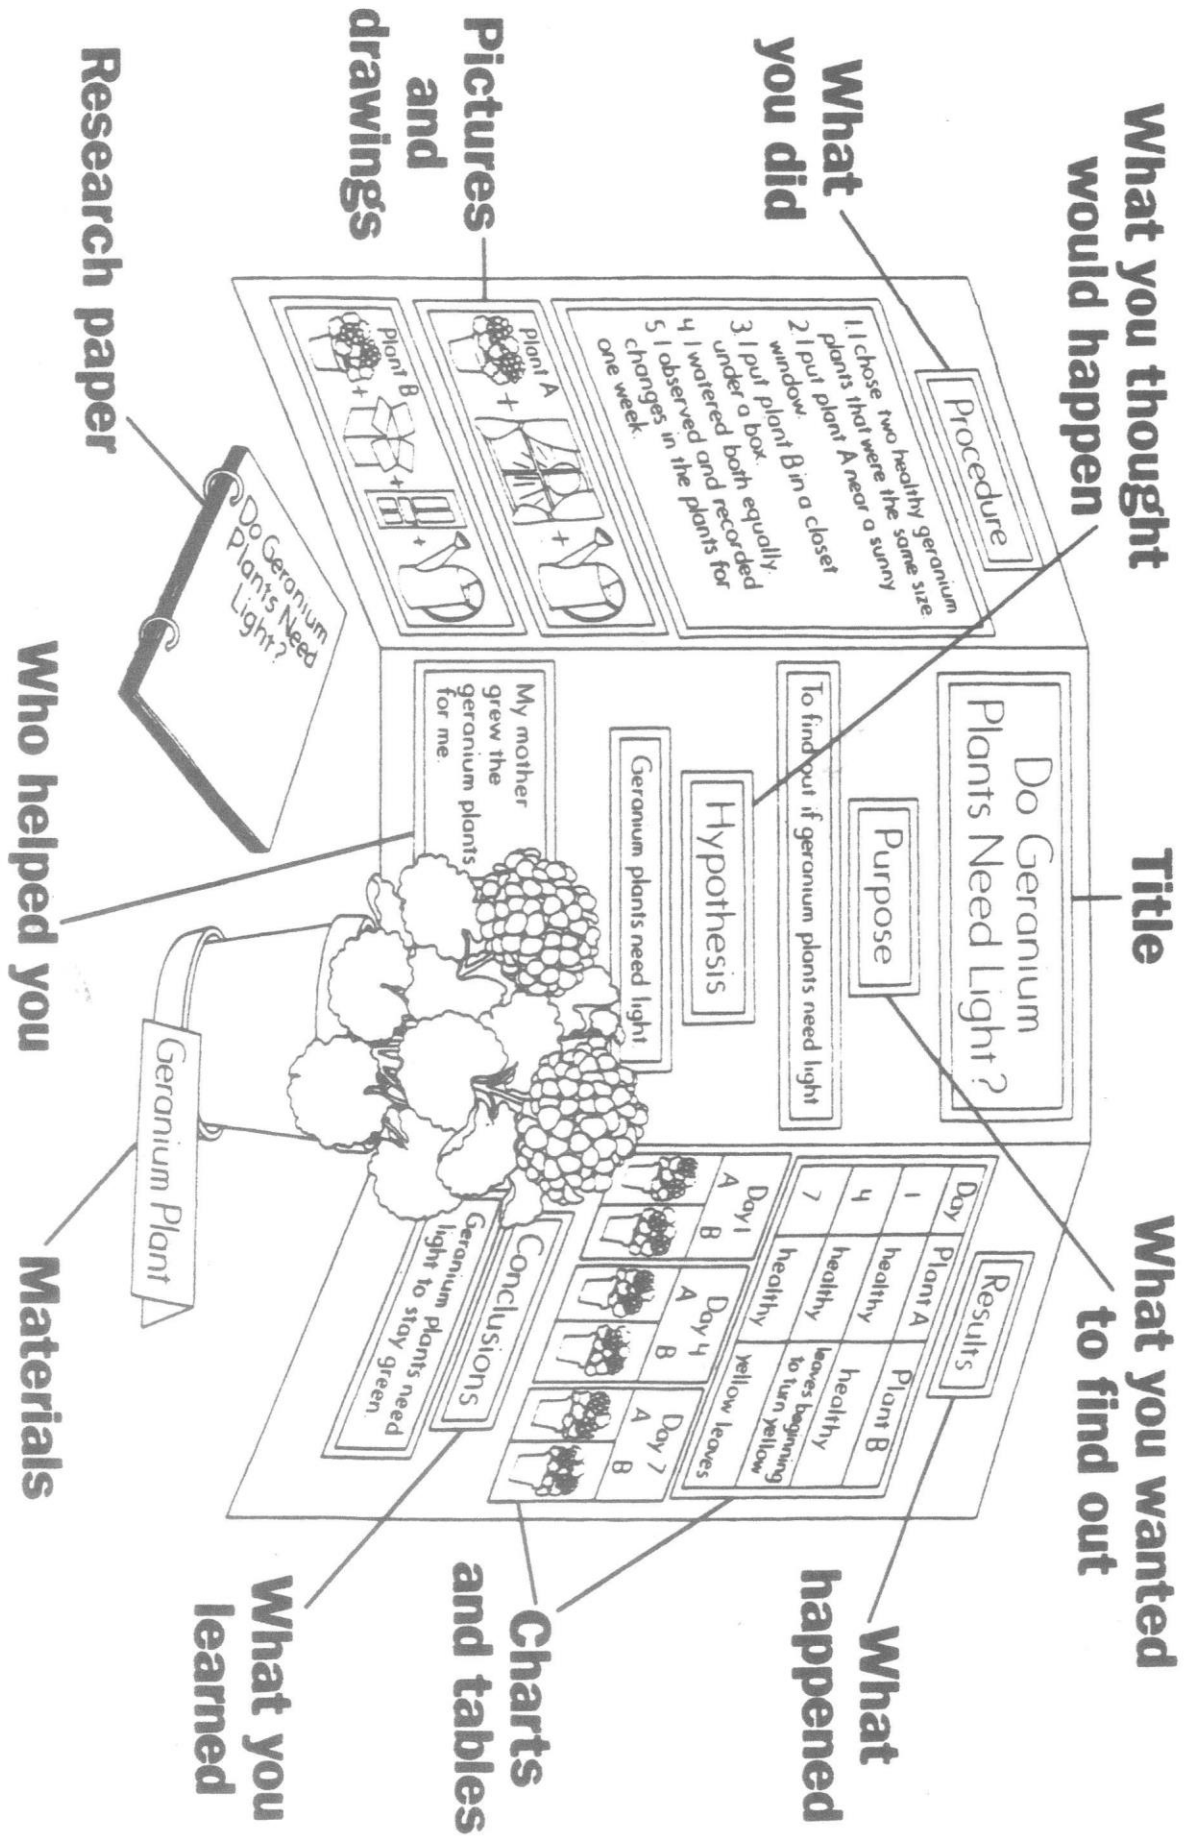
What you thought would happen

What you did

Pictures and drawings

Research paper

Title

What you wanted to find out

What happened

Charts and tables

What you learned

Materials

Who helped you

Procedure

1. I chose two healthy geranium plants that were the same size.
2. I put plant A near a sunny window.
3. I put plant B in a closet under a box.
4. I watered both equally.
5. I observed and recorded changes in the plants for one week.

Plant A

Plant B

Do Geranium Plants Need Light?

Do Geranium Plants Need Light?

Purpose

To find out if geranium plants need light

Hypothesis

Geranium plants need light

My mother grew the geranium plants for me.

Geranium Plant

Results

| Day | Plant A | Plant B |
|---|---|---|
| 1 | healthy | healthy |
| 4 | healthy | leaves beginning to turn yellow |
| 7 | healthy | yellow leaves |

| Day 1 | | Day 4 | | Day 7 | |
|---|---|---|---|---|---|
| A | B | A | B | A | B |

Conclusions

Geranium plants need light to stay green.